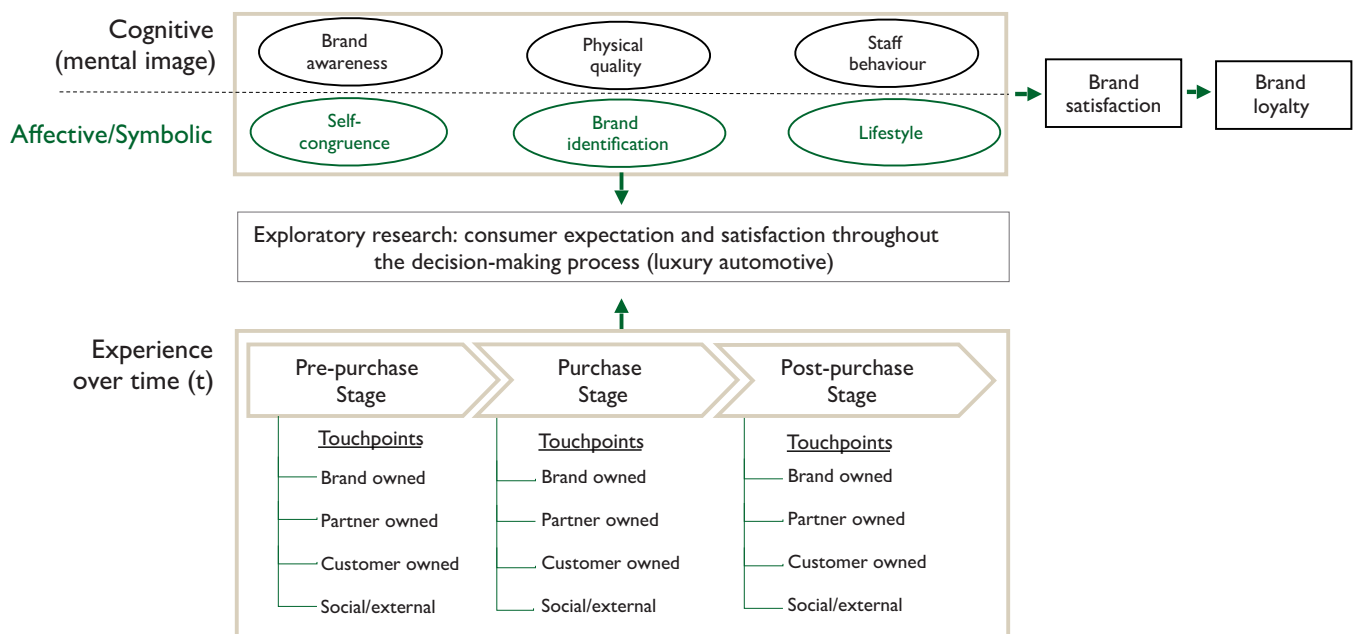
Cognitive (mental image)

Brand awareness

Physical quality

Staff behaviour

Brand satisfaction

Brand loyalty

Affective/Symbolic

Self-congruence

Brand identification

Lifestyle

Exploratory research: consumer expectation and satisfaction throughout the decision-making process (luxury automotive)

Experience over time (t)

Pre-purchase Stage

Touchpoints

Brand owned

Partner owned

Customer owned

Social/external

Purchase Stage

Touchpoints

Brand owned

Partner owned

Customer owned

Social/external

Post-purchase Stage

Touchpoints

Brand owned

Partner owned

Customer owned

Social/external